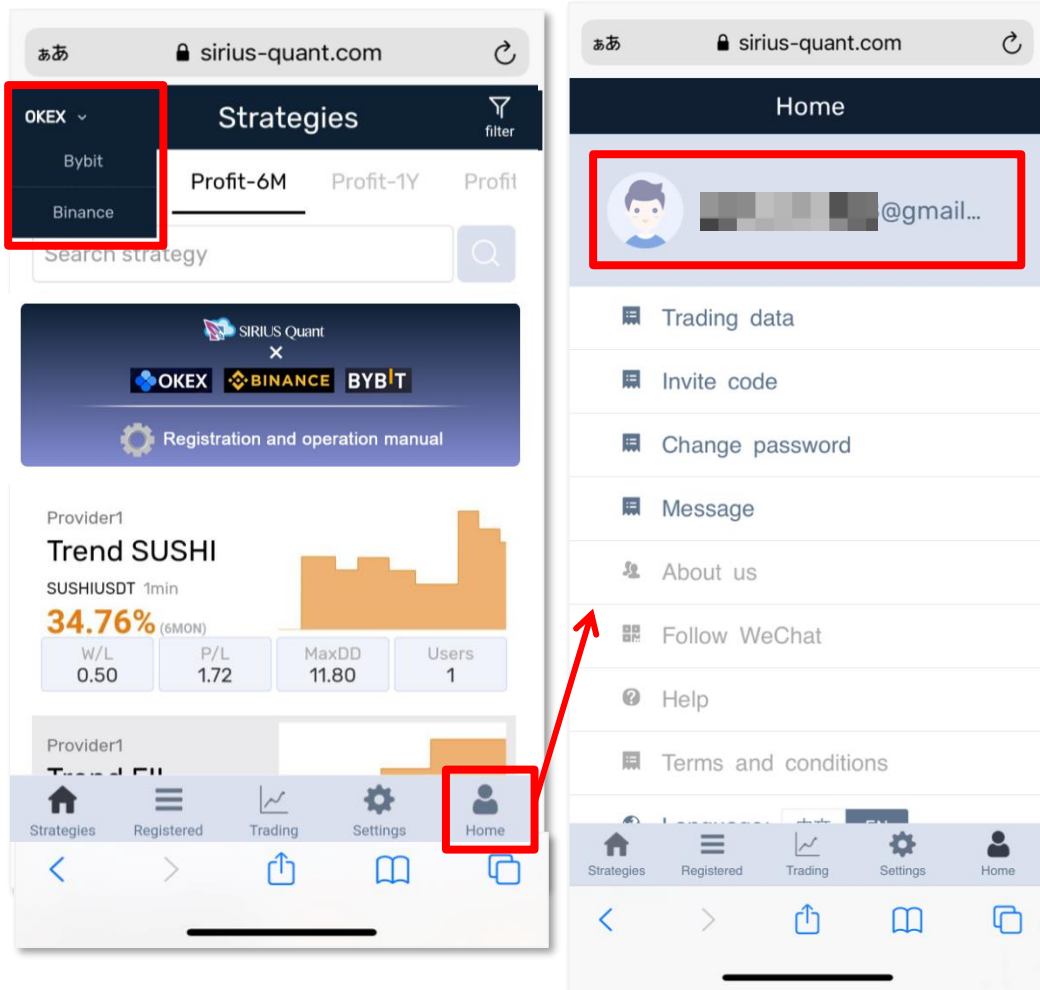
ぁあ sirius-quant.com

OKEX
Bybit
Binance

Strategies
filter

Profit-6M Profit-1Y Profit

Search strategy

SIRIUS Quant
×
OKEX BINANCE BYBIT
Registration and operation manual

Provider1
Trend SUSHI
SUSHIUSDT 1min
34.76% (6MON)

| W/L | P/L | MaxDD | Users |
|---|---|---|---|
| 0.50 | 1.72 | 11.80 | 1 |

Provider1
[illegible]

Strategies Registered Trading Settings Home

ぁあ sirius-quant.com

Home

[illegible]@gmail...

Trading data
Invite code
Change password
Message
About us
Follow WeChat
Help
Terms and conditions
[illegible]

Strategies Registered Trading Settings Home